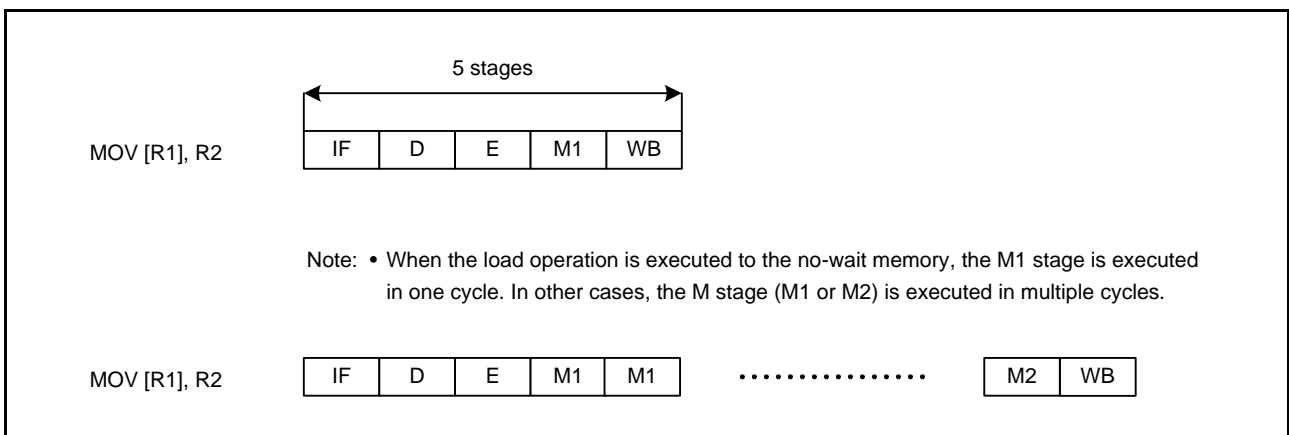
5 stages

MOV [R1], R2

| IF | D | E | M1 | WB |
|---|---|---|---|---|

Note: • When the load operation is executed to the no-wait memory, the M1 stage is executed in one cycle. In other cases, the M stage (M1 or M2) is executed in multiple cycles.

MOV [R1], R2

| IF | D | E | M1 | M1 | ················ | M2 | WB |
|---|---|---|---|---|---|---|---|